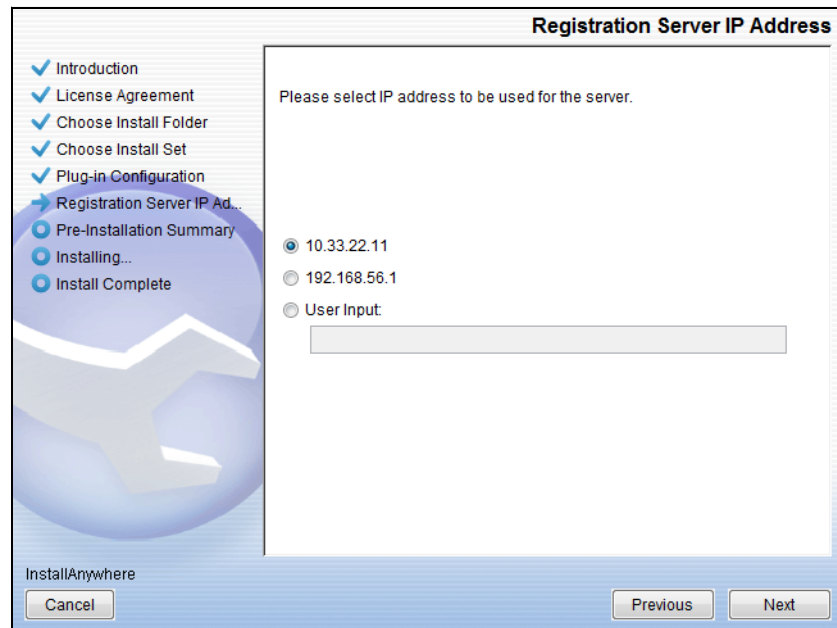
Registration Server IP Address

Introduction
License Agreement
Choose Install Folder
Choose Install Set
Plug-in Configuration
Registration Server IP Ad...
Pre-Installation Summary
Installing...
Install Complete

Please select IP address to be used for the server.

10.33.22.11
192.168.56.1
User Input:

InstallAnywhere
Cancel
Previous
Next